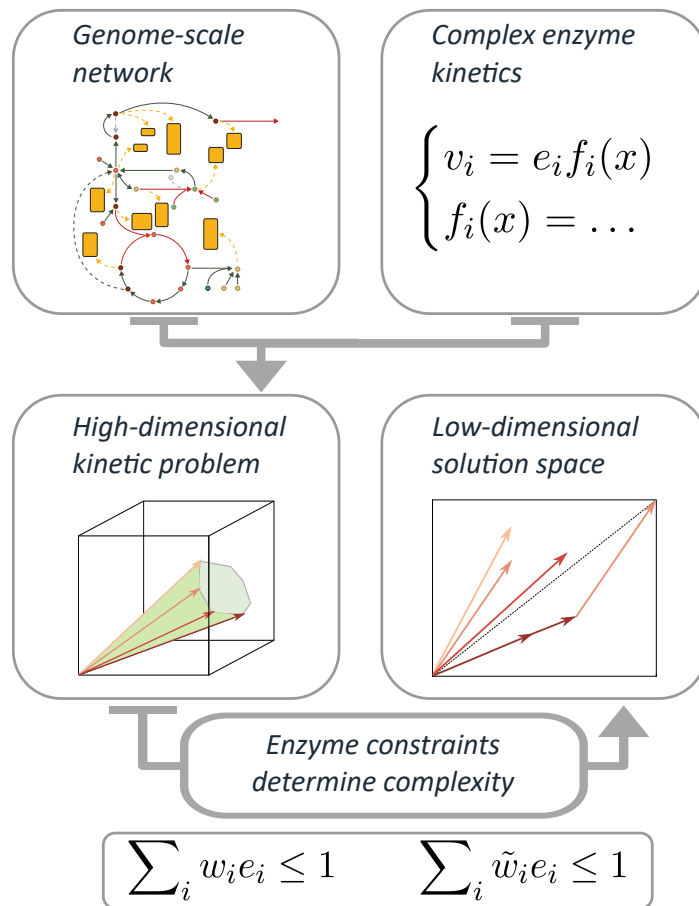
Genome-scale network

Complex enzyme kinetics

$\begin{cases} v_i = e_i f_i(x) \\ f_i(x) = \dots \end{cases}$

High-dimensional kinetic problem

Low-dimensional solution space

Enzyme constraints determine complexity

$\sum_i w_i e_i \leq 1$ $\sum_i \tilde{w}_i e_i \leq 1$